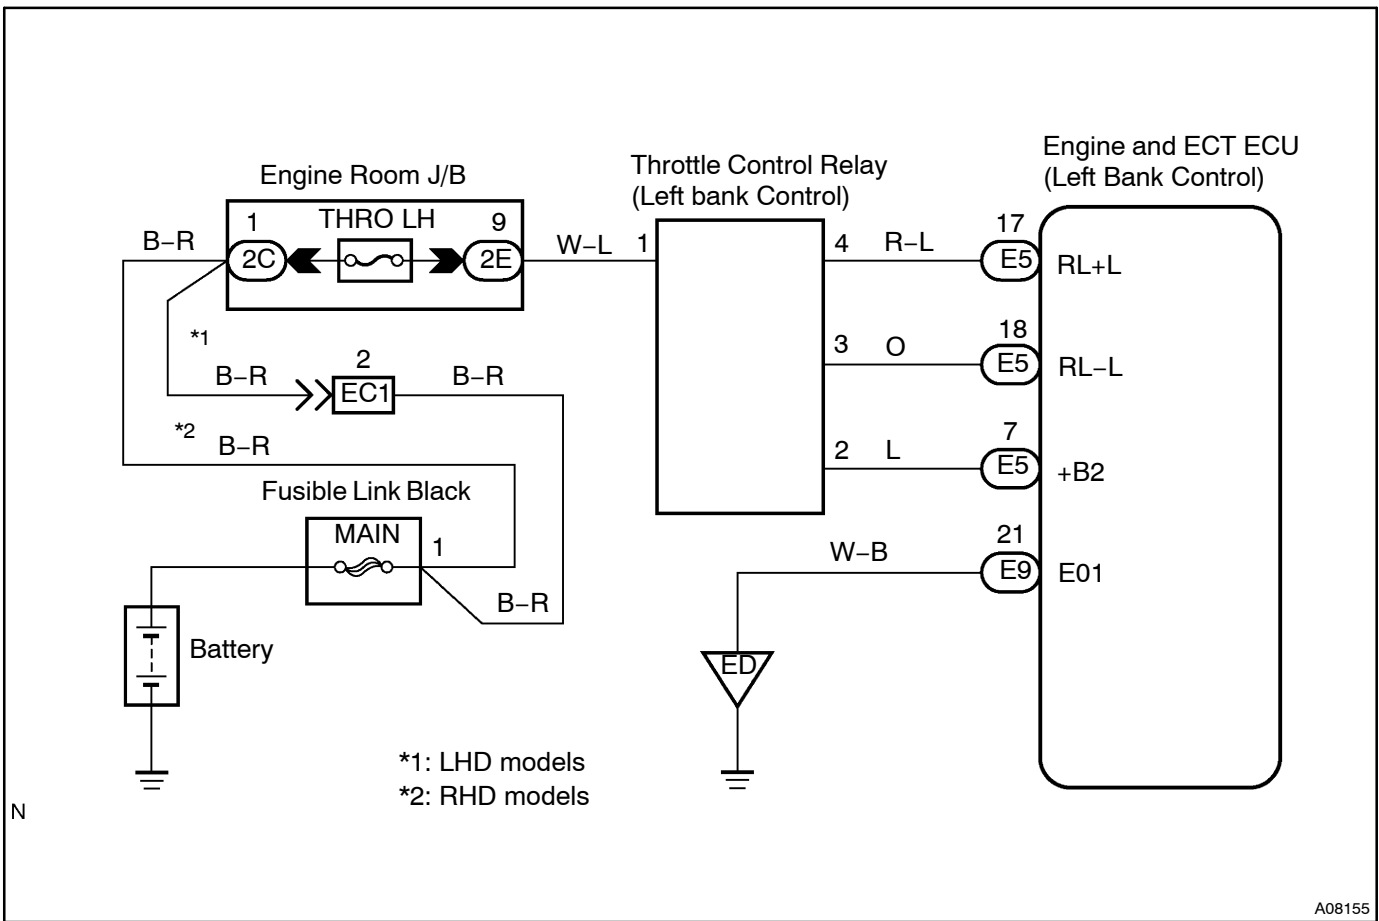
Engine Room J/B

Throttle Control Relay
(Left bank Control)

Engine and ECT ECU
(Left Bank Control)

1 THRO LH 9

B–R 2C 2E W–L 1

4 R–L 17 E5 RL+L

*1

3 O 18 E5 RL–L

B–R 2 EC1 B–R

*2 B–R

2 L 7 E5 +B2

Fusible Link Black

MAIN 1

W–B 21 E9 E01

B–R

Battery

ED

*1: LHD models
*2: RHD models

N

A08155